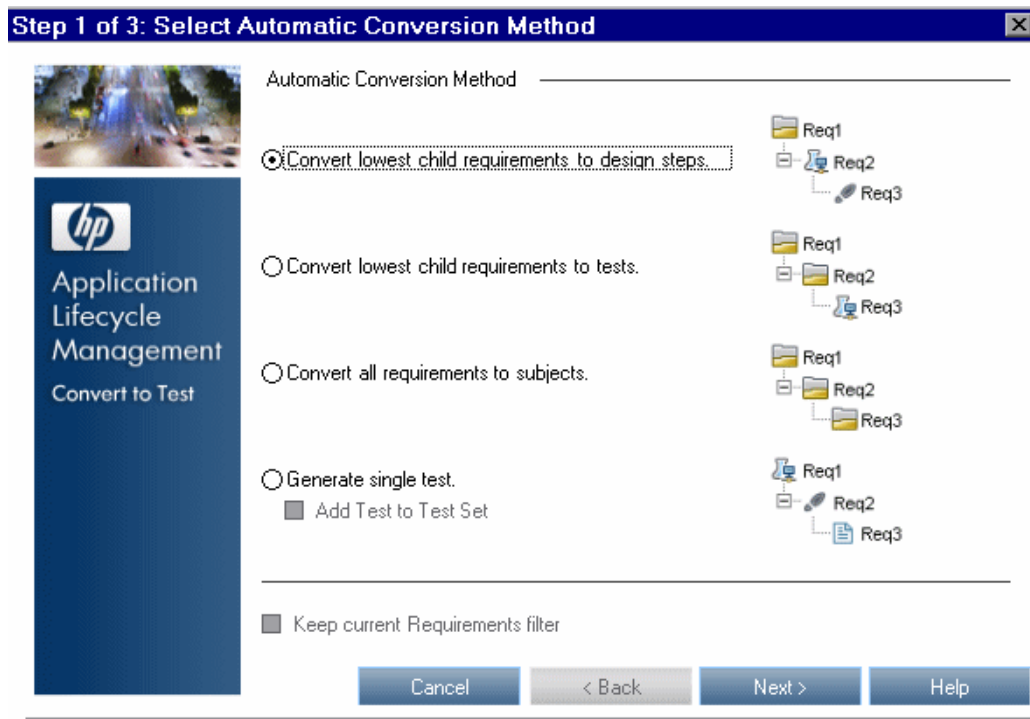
Step 1 of 3: Select Automatic Conversion Method

hp

Application Lifecycle Management

Convert to Test

Automatic Conversion Method

Convert lowest child requirements to design steps.

Req1
Req2
Req3

Convert lowest child requirements to tests.

Req1
Req2
Req3

Convert all requirements to subjects.

Req1
Req2
Req3

Generate single test.

Add Test to Test Set

Req1
Req2
Req3

Keep current Requirements filter

Cancel

< Back

Next >

Help